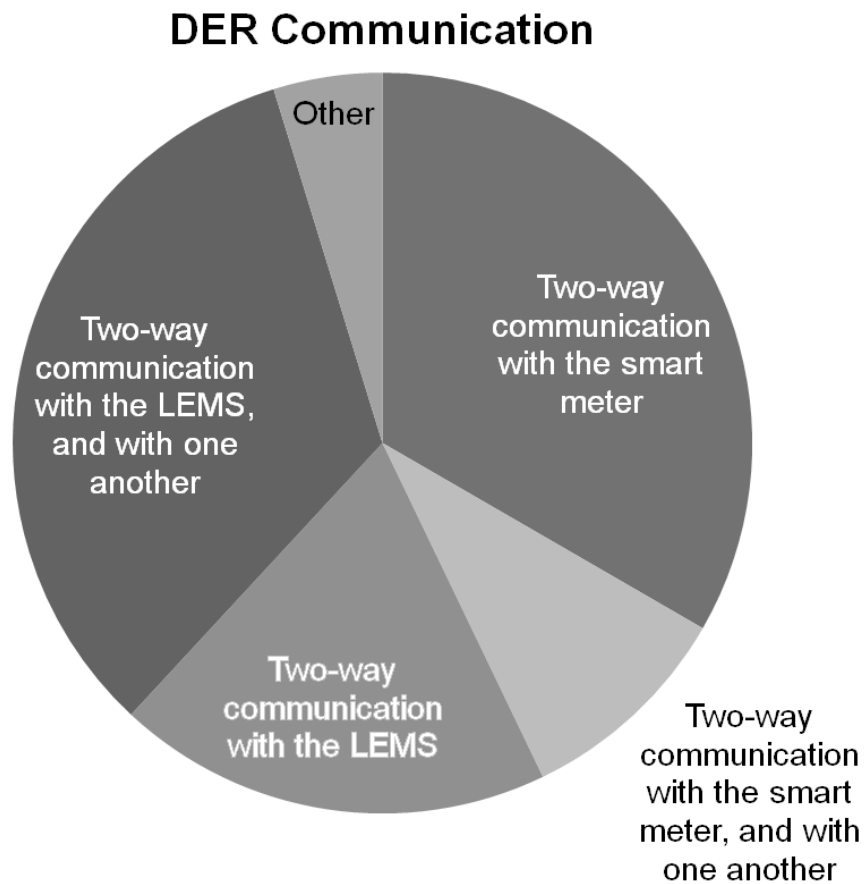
DER Communication

Other

Two-way communication with the smart meter

Two-way communication with the LEMS, and with one another

Two-way communication with the LEMS

Two-way communication with the smart meter, and with one another